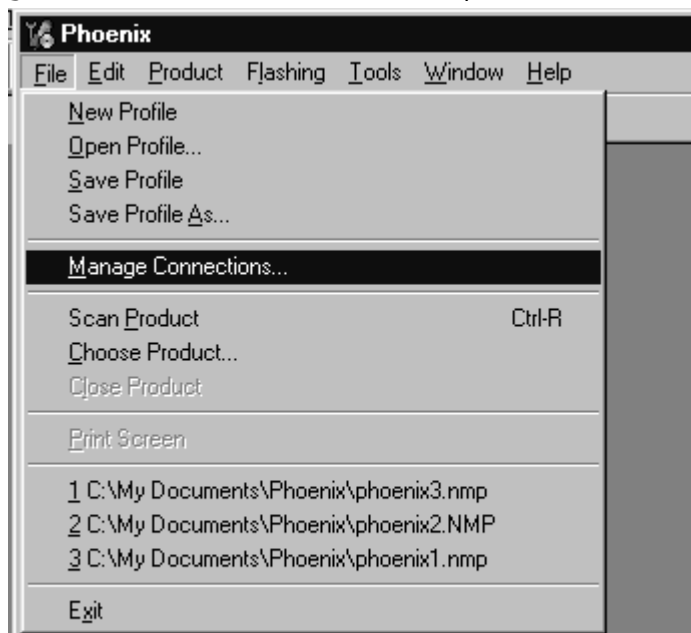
Phoenix
File Edit Product Flashing Tools Window Help
New Profile
Open Profile...
Save Profile
Save Profile As...
Manage Connections...
Scan Product Ctrl-R
Choose Product...
Close Product
Print Screen
1 C:\My Documents\Phoenix\phoenix3.nmp
2 C:\My Documents\Phoenix\phoenix2.NMP
3 C:\My Documents\Phoenix\phoenix1.nmp
Exit